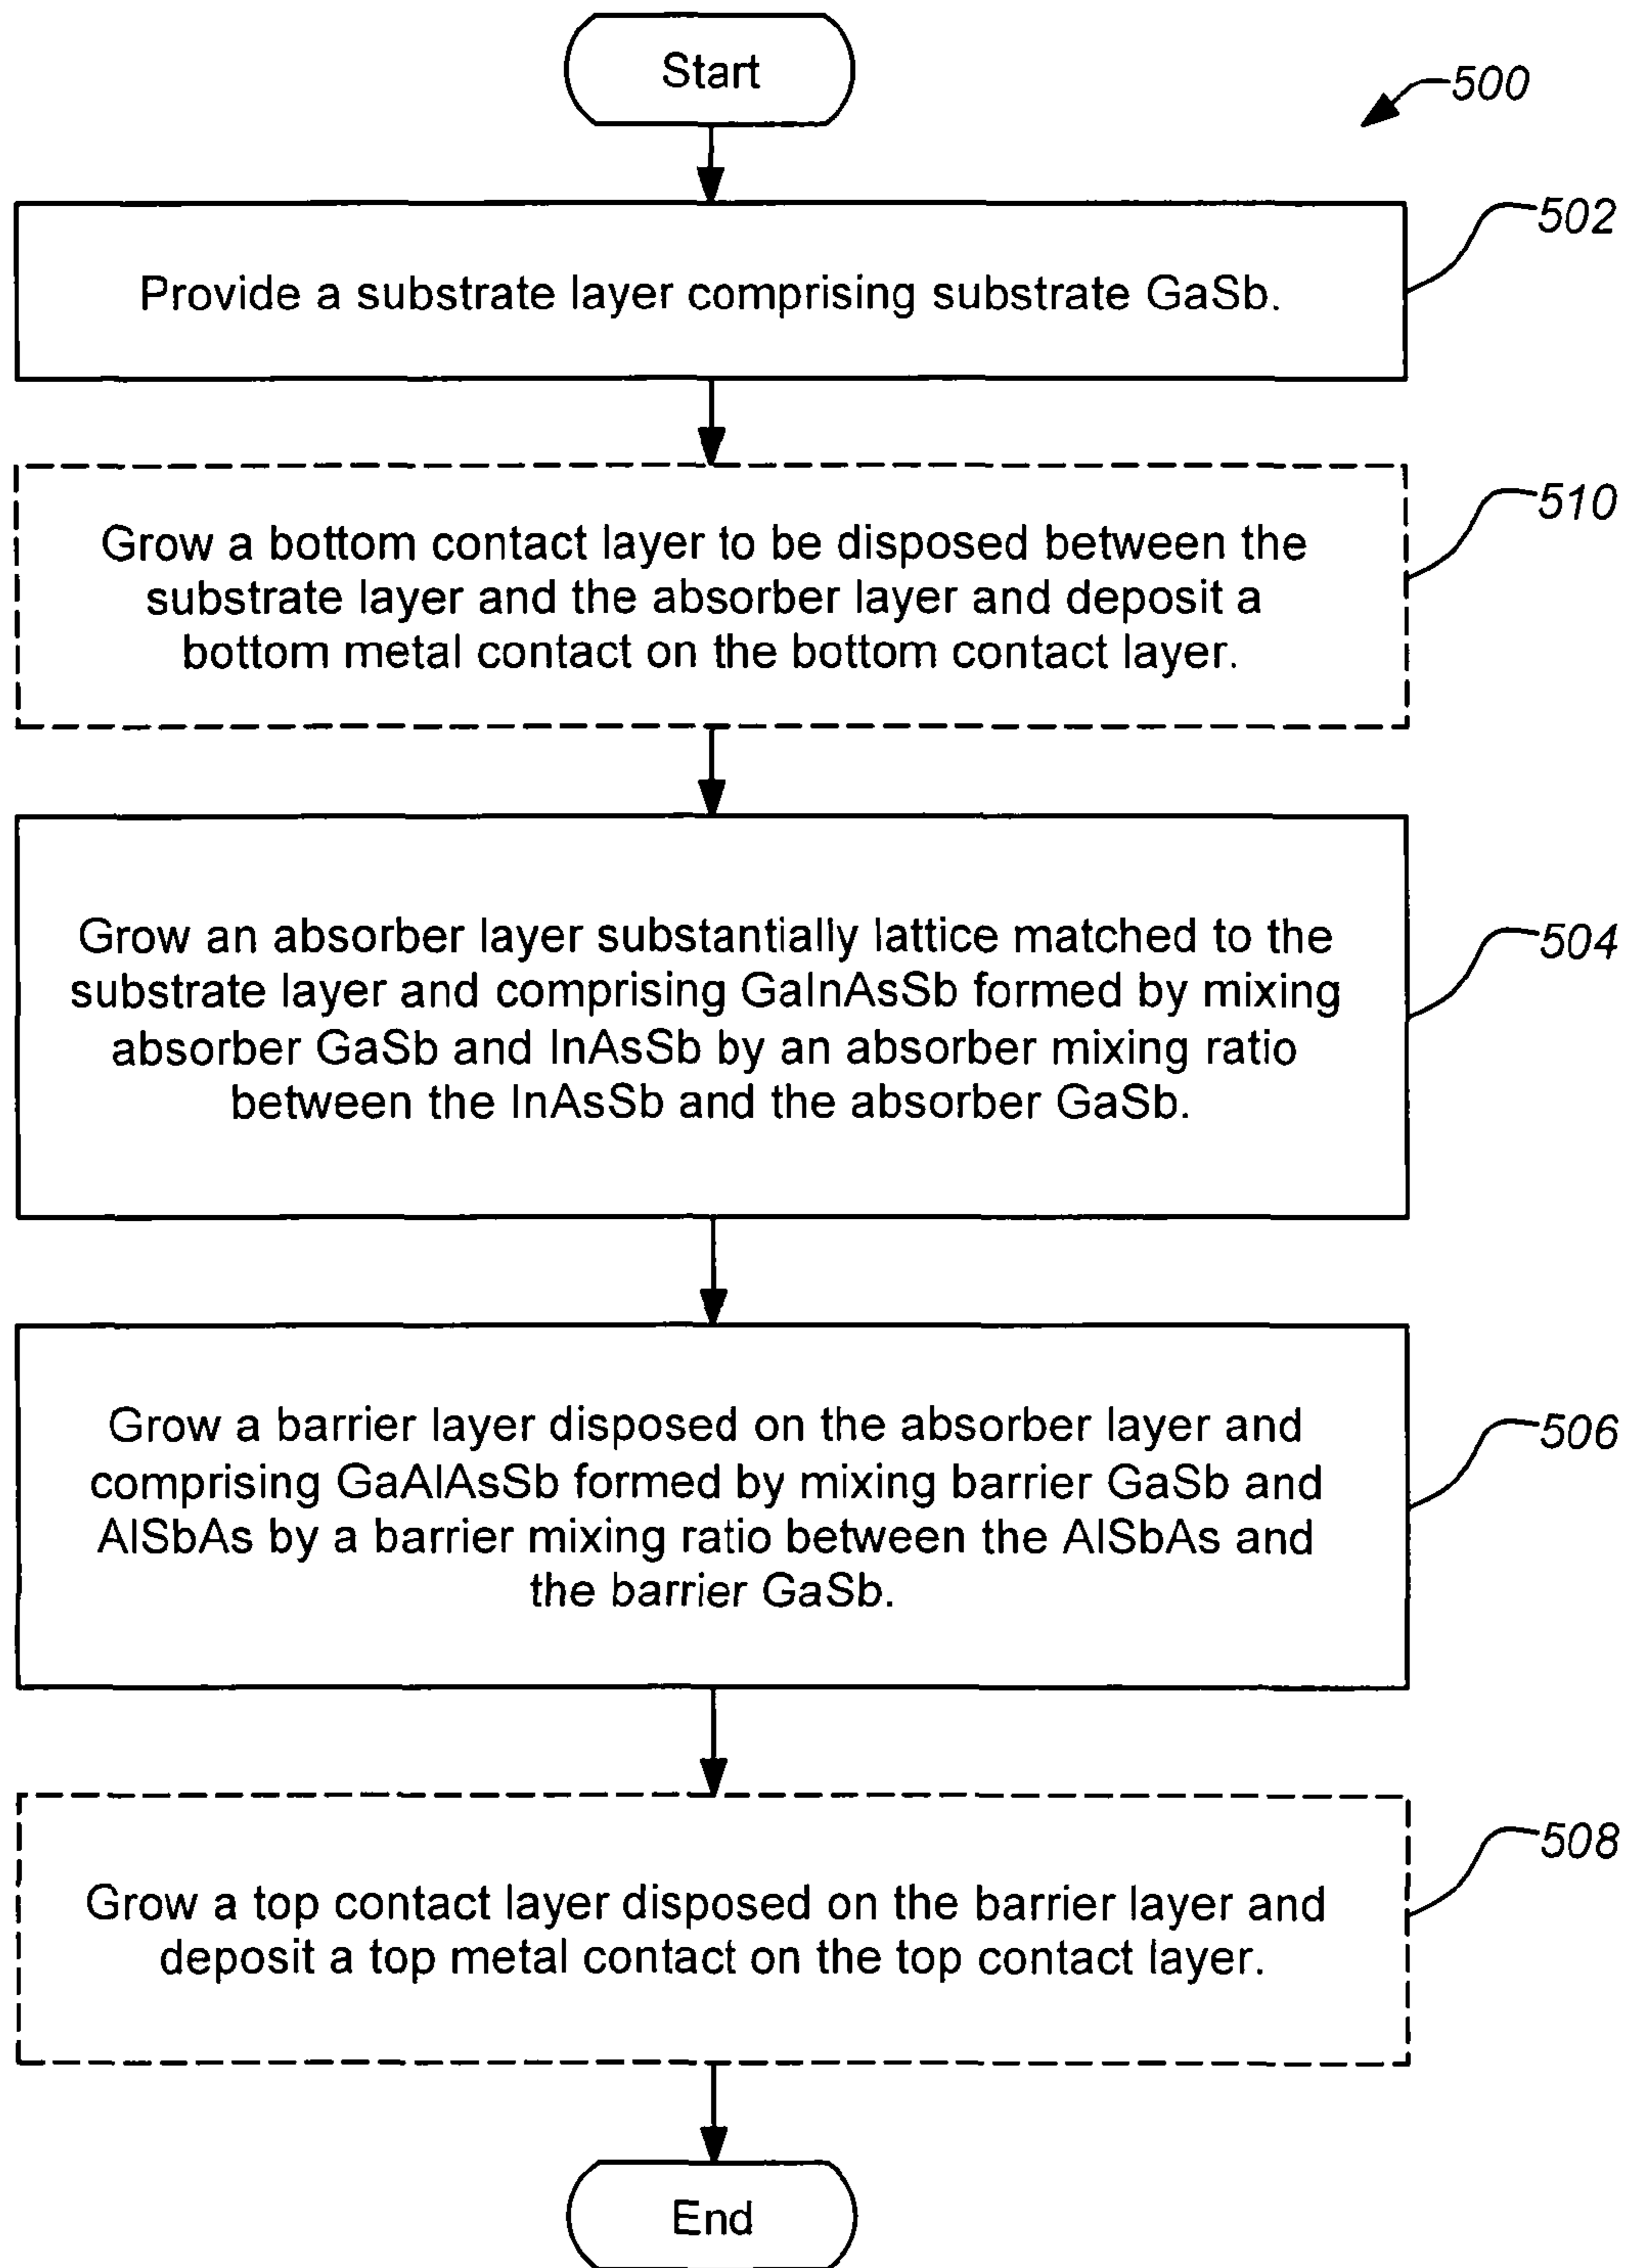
Start

500

502

Provide a substrate layer comprising substrate GaSb.

510

Grow a bottom contact layer to be disposed between the substrate layer and the absorber layer and deposit a bottom metal contact on the bottom contact layer.

504

Grow an absorber layer substantially lattice matched to the substrate layer and comprising GaInAsSb formed by mixing absorber GaSb and InAsSb by an absorber mixing ratio between the InAsSb and the absorber GaSb.

506

Grow a barrier layer disposed on the absorber layer and comprising GaAlAsSb formed by mixing barrier GaSb and AlSbAs by a barrier mixing ratio between the AlSbAs and the barrier GaSb.

508

Grow a top contact layer disposed on the barrier layer and deposit a top metal contact on the top contact layer.

End